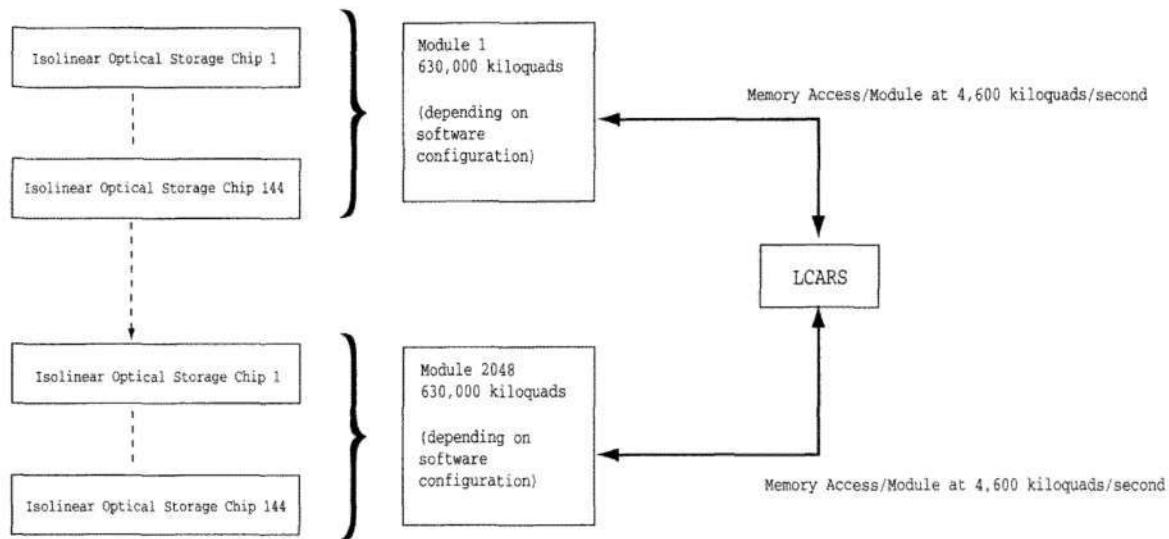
Isolinear Optical Storage Chip 1

Isolinear Optical Storage Chip 144

Module 1
630,000 kiloquads

(depending on software configuration)

Memory Access/Module at 4,600 kiloquads/second

LCARS

Isolinear Optical Storage Chip 1

Isolinear Optical Storage Chip 144

Module 2048
630,000 kiloquads

(depending on software configuration)

Memory Access/Module at 4,600 kiloquads/second